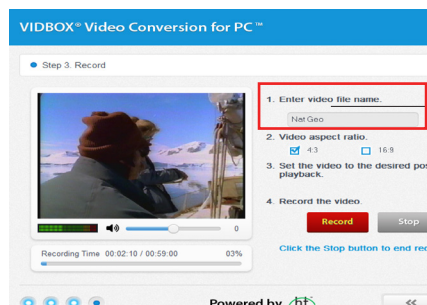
VIDBOX® Video Conversion for PC™

Step 3. Record

0

Recording Time 00:02:10 / 00:59:00 03%

1. Enter video file name.

Nat Geo

2. Video aspect ratio.

4:3 16:9

3. Set the video to the desired pos playback.

4. Record the video.

Record Stop

Click the Stop button to end re

Powered by

<<